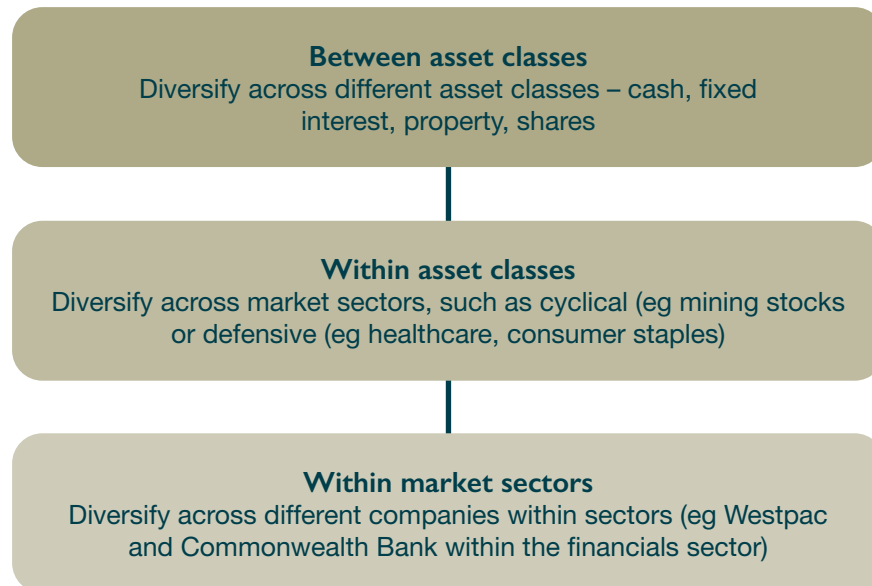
**Between asset classes**
Diversify across different asset classes – cash, fixed interest, property, shares

**Within asset classes**
Diversify across market sectors, such as cyclical (eg mining stocks or defensive (eg healthcare, consumer staples)

**Within market sectors**
Diversify across different companies within sectors (eg Westpac and Commonwealth Bank within the financials sector)